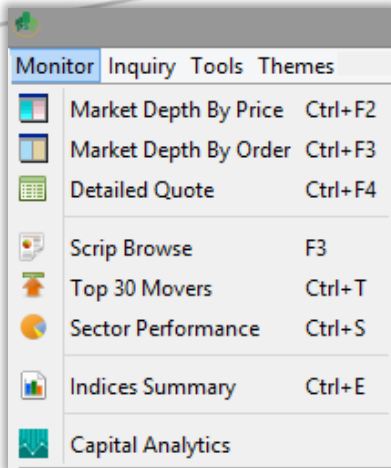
Monitor Inquiry Tools Themes

Market Depth By Price Ctrl+F2
Market Depth By Order Ctrl+F3
Detailed Quote Ctrl+F4

Scrip Browse F3
Top 30 Movers Ctrl+T
Sector Performance Ctrl+S

Indices Summary Ctrl+E

Capital Analytics